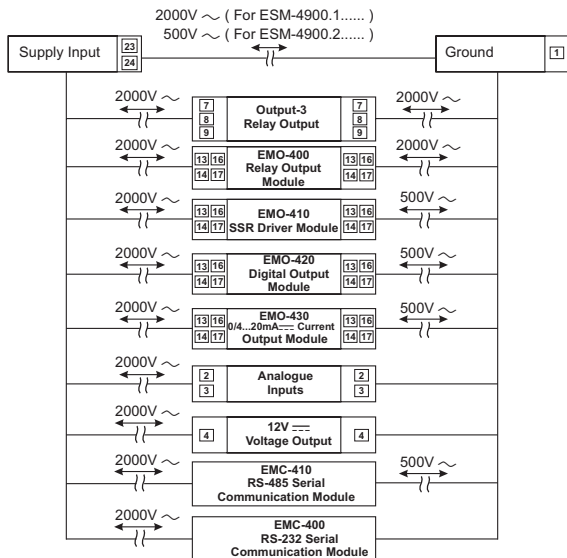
2000V ~ ( For ESM-4900.1...... )
500V ~ ( For ESM-4900.2...... )

Supply Input 23 24

Ground 1

2000V ~ 7 8 9 Output-3 Relay Output 7 8 9 2000V ~

2000V ~ 13 16 14 17 EMO-400 Relay Output Module 13 16 14 17 2000V ~

2000V ~ 13 16 14 17 EMO-410 SSR Driver Module 13 16 14 17 500V ~

2000V ~ 13 16 14 17 EMO-420 Digital Output Module 13 16 14 17 500V ~

2000V ~ 13 16 14 17 EMO-430 0/4...20mA ⎓ Current Output Module 13 16 14 17 500V ~

2000V ~ 2 3 Analogue Inputs 2 3

2000V ~ 4 12V ⎓ Voltage Output 4

2000V ~ EMC-410 RS-485 Serial Communication Module 500V ~

2000V ~ EMC-400 RS-232 Serial Communication Module